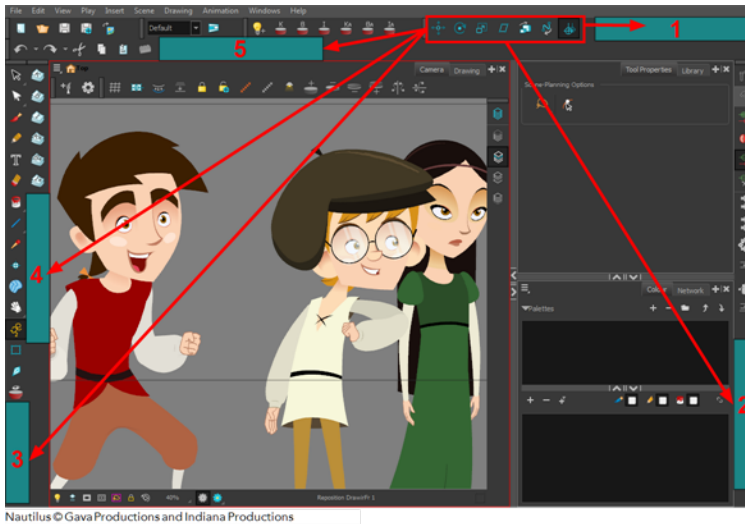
File Edit View Play Insert Scene Drawing Animation Windows Help

Default

1

5

Camera Drawing

Tool Properties Library

Scene Planning Options

4

Colour Network

Palettes

2

3

40%

Nautilus © Gava Productions and Indiana Productions